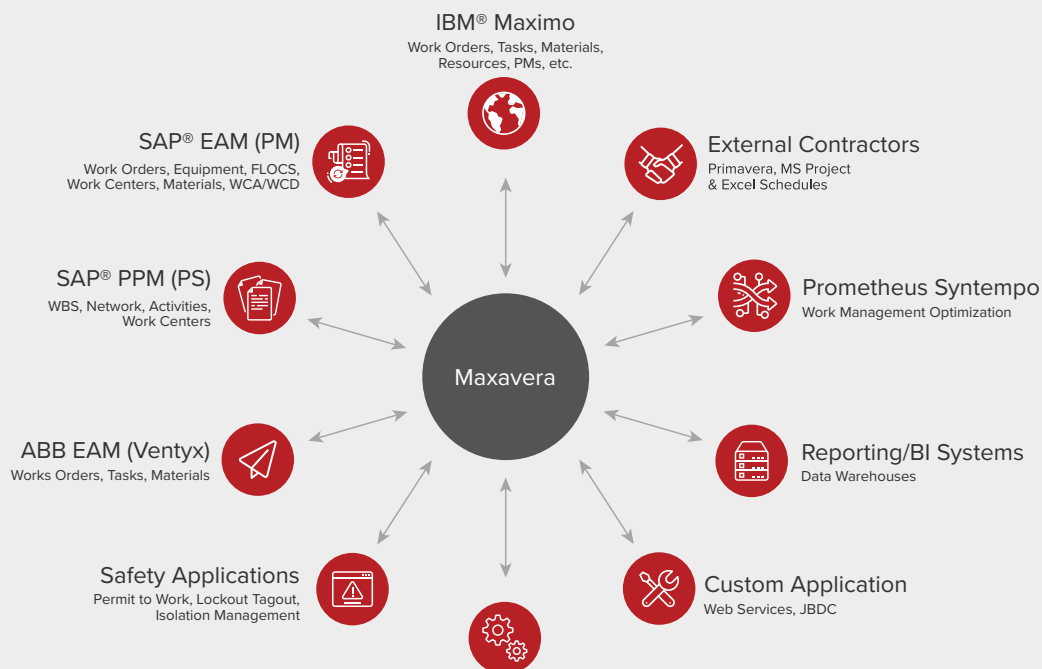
IBM® Maximo
Work Orders, Tasks, Materials, Resources, PMs, etc.

SAP® EAM (PM)
Work Orders, Equipment, FLOCS, Work Centers, Materials, WCA/WCD

External Contractors
Primavera, MS Project & Excel Schedules

SAP® PPM (PS)
WBS, Network, Activities, Work Centers

Prometheus Syntempo
Work Management Optimization

Maxavera

ABB EAM (Ventyx)
Works Orders, Tasks, Materials

Reporting/BI Systems
Data Warehouses

Safety Applications
Permit to Work, Lockout Tagout, Isolation Management

Custom Application
Web Services, JBDC